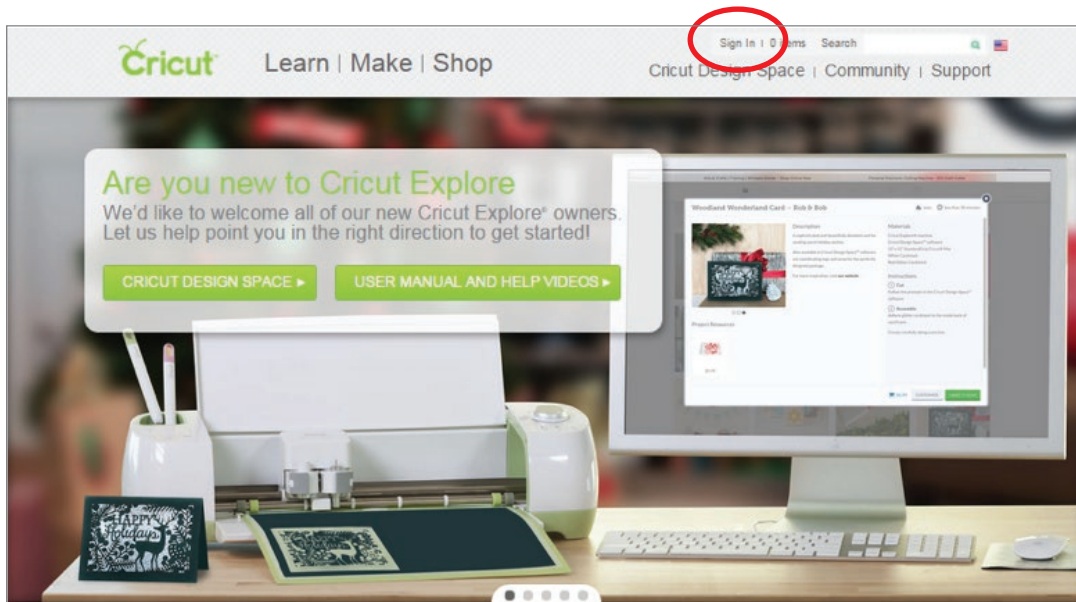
Cricut

Learn | Make | Shop

Sign In | 0 Items Search

Cricut Design Space | Community | Support

Are you new to Cricut Explore

We'd like to welcome all of our new Cricut Explore® owners. Let us help point you in the right direction to get started!

CRICUT DESIGN SPACE ▸

USER MANUAL AND HELP VIDEOS ▸

Woodland Wonderland Card – Bob & Bob

Description

Materials

Instructions

Project Resources

HAPPY Holidays